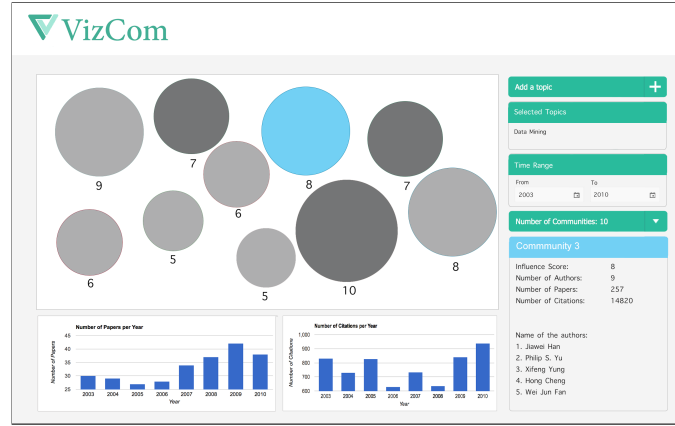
VizCom

9
7
8
7
6
6
5
10
8
5

Add a topic
+

Selected Topics
Data Mining

Time Range
From
2003
To
2010

Number of Communities: 10

Commmunity 3
Influence Score: 8
Number of Authors: 9
Number of Papers: 257
Number of Citations: 14820

Name of the authors:
1. Jiawei Han
2. Philip S. Yu
3. Xifeng Yung
4. Hong Cheng
5. Wei Jun Fan

Number of Papers per Year
Number of Papers
45
40
35
30
25
2003 2004 2005 2006 2007 2008 2009 2010
Year

Number of Citations per Year
Number of Citations
1,000
900
800
700
600
2003 2004 2005 2006 2007 2008 2009 2010
Year